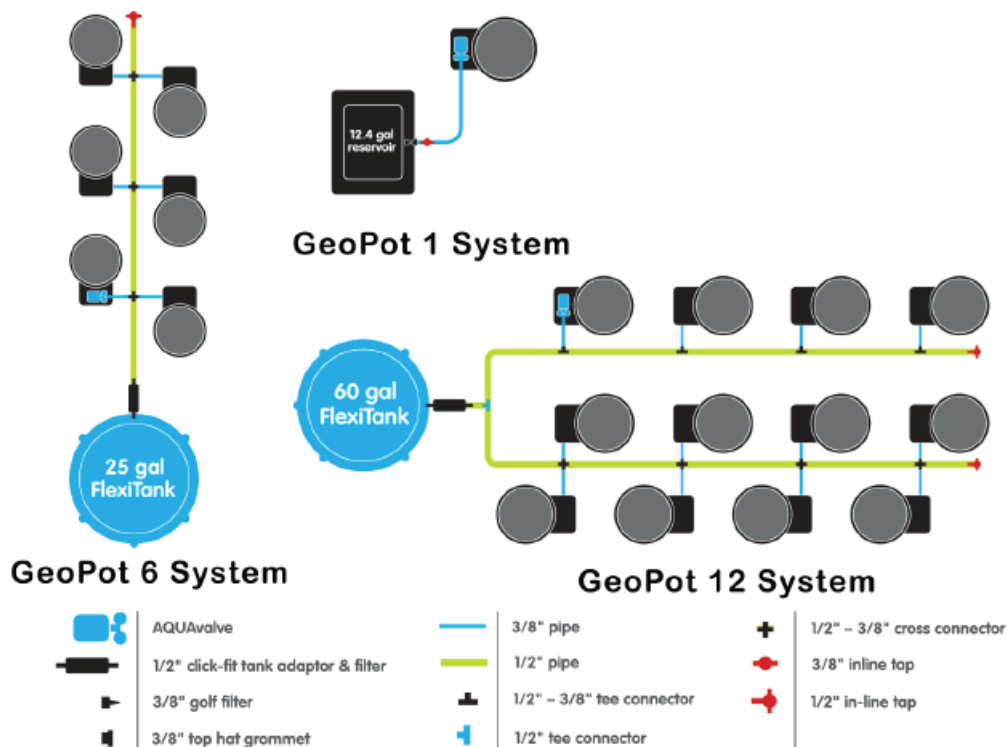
12.4 gal reservoir

GeoPot 1 System

60 gal FlexiTank

25 gal FlexiTank

GeoPot 6 System

GeoPot 12 System

AQUAvalve

1/2" click-fit tank adaptor & filter

3/8" golf filter

3/8" top hat grommet

3/8" pipe

1/2" pipe

1/2" – 3/8" tee connector

1/2" tee connector

1/2" – 3/8" cross connector

3/8" inline tap

1/2" in-line tap